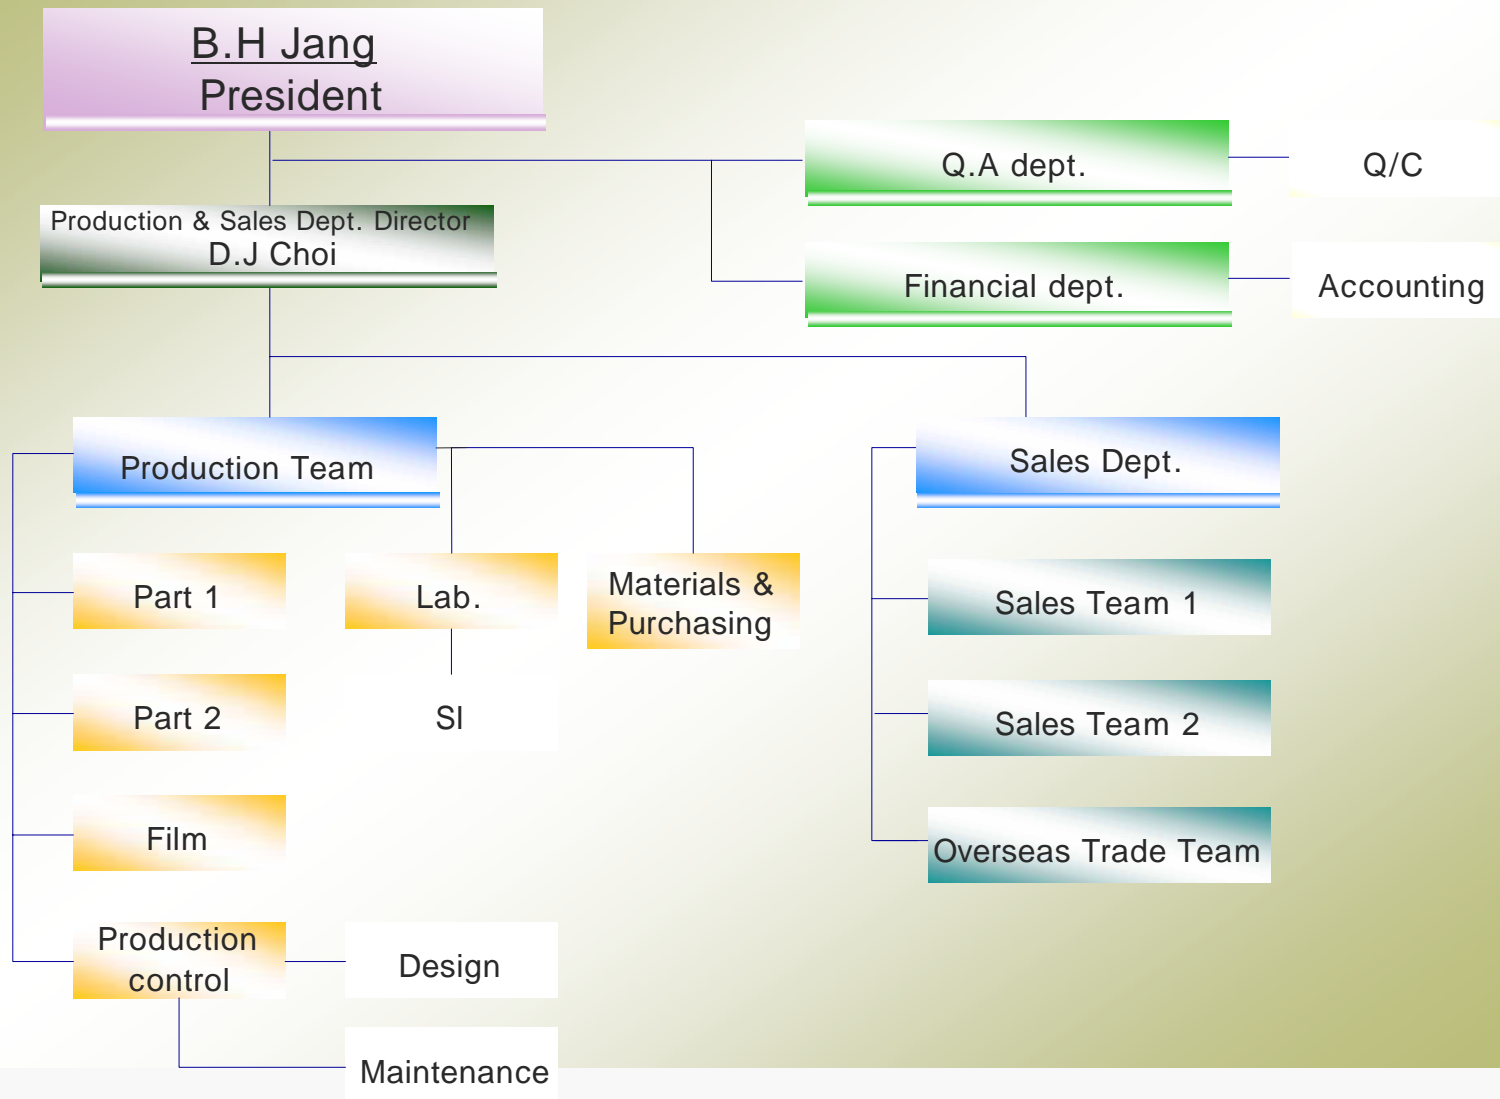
B.H Jang
President

Q.A dept.

Q/C

Financial dept.

Accounting

Production & Sales Dept. Director
D.J Choi

Production Team

Part 1

Part 2

Film

Production control

Design

Maintenance

Lab.

SI

Materials & Purchasing

Sales Dept.

Sales Team 1

Sales Team 2

Overseas Trade Team